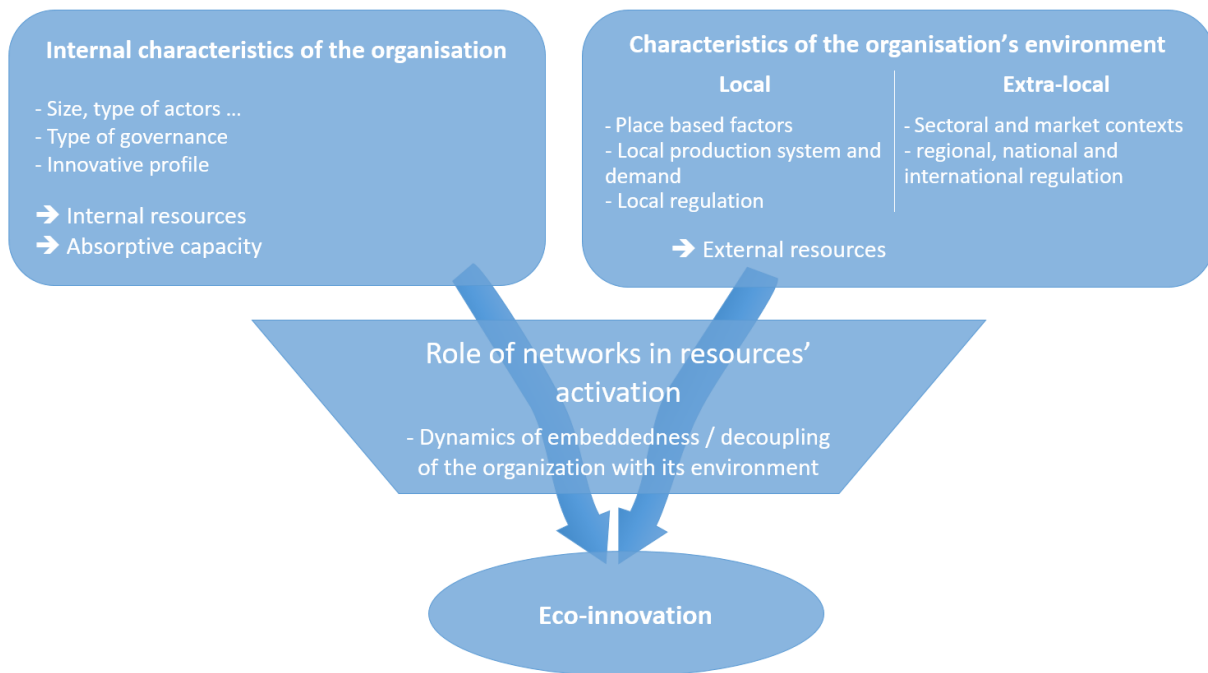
Internal characteristics of the organisation

- Size, type of actors …
- Type of governance
- Innovative profile

➔ Internal resources
➔ Absorptive capacity

Characteristics of the organisation's environment

Local

- Place based factors
- Local production system and demand
- Local regulation

Extra-local

- Sectoral and market contexts
- regional, national and international regulation

➔ External resources

Role of networks in resources' activation

- Dynamics of embeddedness / decoupling of the organization with its environment

Eco-innovation